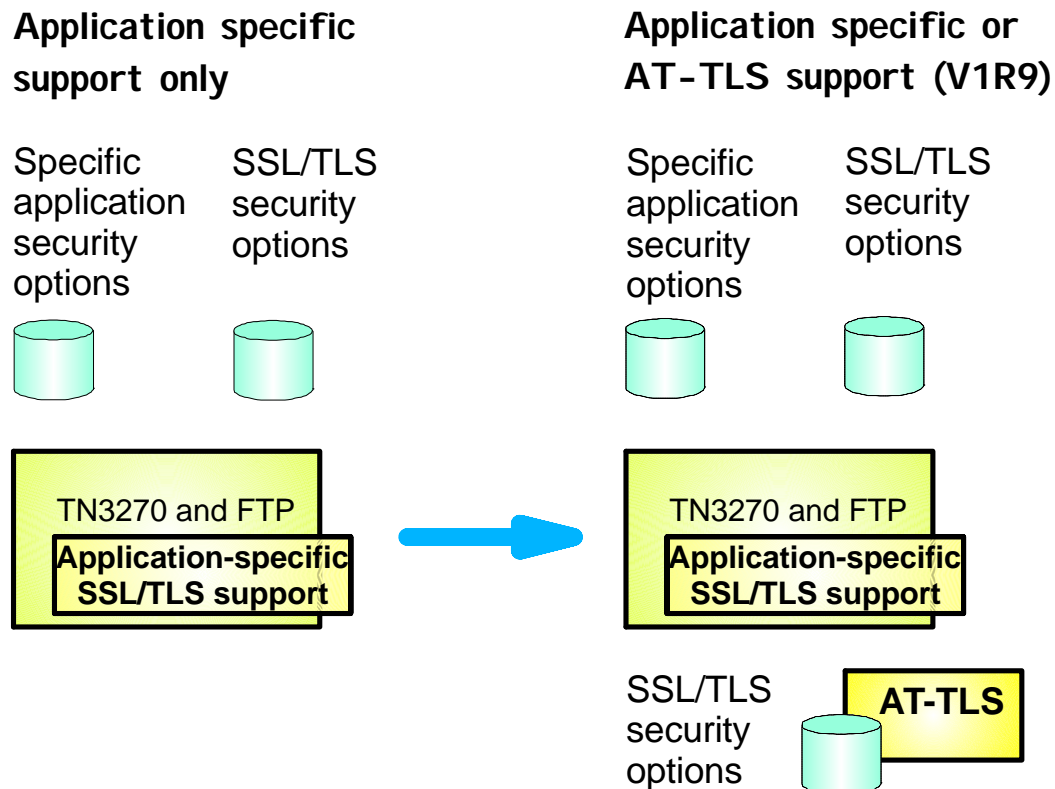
Application specific support only

Specific application security options

SSL/TLS security options

TN3270 and FTP

Application-specific SSL/TLS support

Application specific or AT-TLS support (V1R9)

Specific application security options

SSL/TLS security options

TN3270 and FTP

Application-specific SSL/TLS support

SSL/TLS security options

AT-TLS